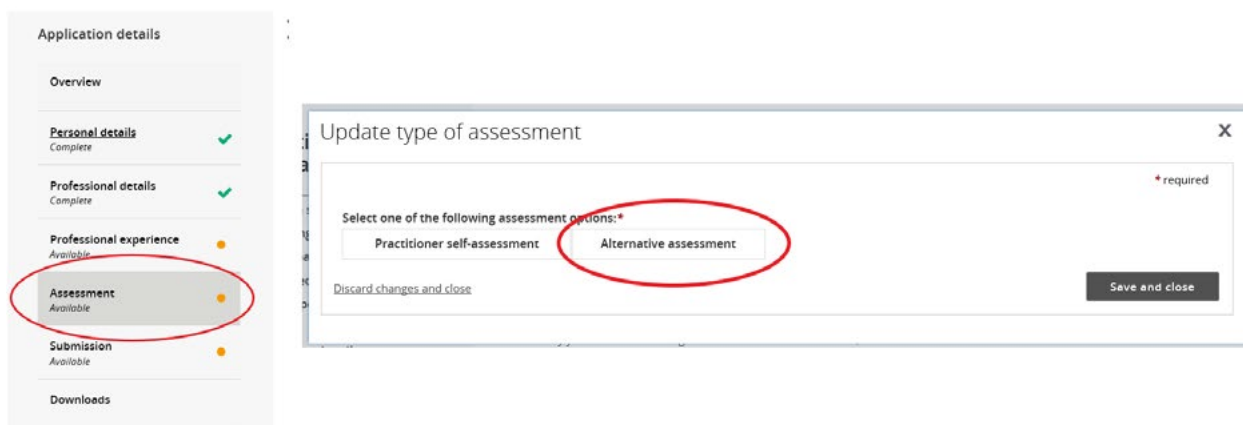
Application details

Overview

Personal details
Complete

Professional details
Complete

Professional experience
Available

Assessment
Available

Submission
Available

Downloads

Update type of assessment

X

* required

Select one of the following assessment options:*

Practitioner self-assessment

Alternative assessment

Discard changes and close

Save and close